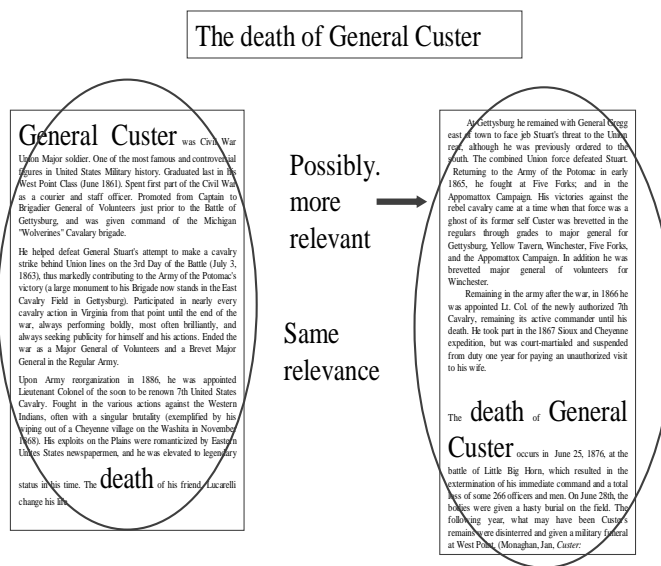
The death of General Custer

General Custer was Civil War Union Major soldier. One of the most famous and controversial figures in United States Military history. Graduated last in his West Point Class (June 1861). Spent first part of the Civil War as a courier and staff officer. Promoted from Captain to Brigadier General of Volunteers just prior to the Battle of Gettysburg, and was given command of the Michigan "Wolverines" Cavalary brigade.

He helped defeat General Stuart's attempt to make a cavalry strike behind Union lines on the 3rd Day of the Battle (July 3, 1863), thus markedly contributing to the Army of the Potomac's victory (a large monument to his Brigade now stands in the East Cavalry Field in Gettysburg). Participated in nearly every cavalry action in Virginia from that point until the end of the war, always performing boldly, most often brilliantly, and always seeking publicity for himself and his actions. Ended the war as a Major General of Volunteers and a Brevet Major General in the Regular Army.

Upon Army reorganization in 1886, he was appointed Lieutenant Colonel of the soon to be renown 7th United States Cavalry. Fought in the various actions against the Western Indians, often with a singular brutality (exemplified by his wiping out of a Cheyenne village on the Washita in November 1868). His exploits on the Plains were romanticized by Eastern Unites States newspapermen, and he was elevated to legendary status in his time. The death of his friend Lucarelli change his life.

Possibly. more relevant

Same relevance

At Gettysburg he remained with General Gregg east of town to face jeb Stuart's threat to the Union rear, although he was previously ordered to the south. The combined Union force defeated Stuart. Returning to the Army of the Potomac in early 1865, he fought at Five Forks; and in the Appomattox Campaign. His victories against the rebel cavalry came at a time when that force was a ghost of its former self Custer was brevetted in the regulars through grades to major general for Gettysburg, Yellow Tavern, Winchester, Five Forks, and the Appomattox Campaign. In addition he was brevetted major general of volunteers for Winchester.

Remaining in the army after the war, in 1866 he was appointed Lt. Col. of the newly authorized 7th Cavalry, remaining its active commander until his death. He took part in the 1867 Sioux and Cheyenne expedition, but was court-martialed and suspended from duty one year for paying an unauthorized visit to his wife.

The death of General Custer occurs in June 25, 1876, at the battle of Little Big Horn, which resulted in the extermination of his immediate command and a total loss of some 266 officers and men. On June 28th, the bodies were given a hasty burial on the field. The following year, what may have been Custer's remains were disinterred and given a military funeral at West Point. (Monaghan, Jan, Custer: